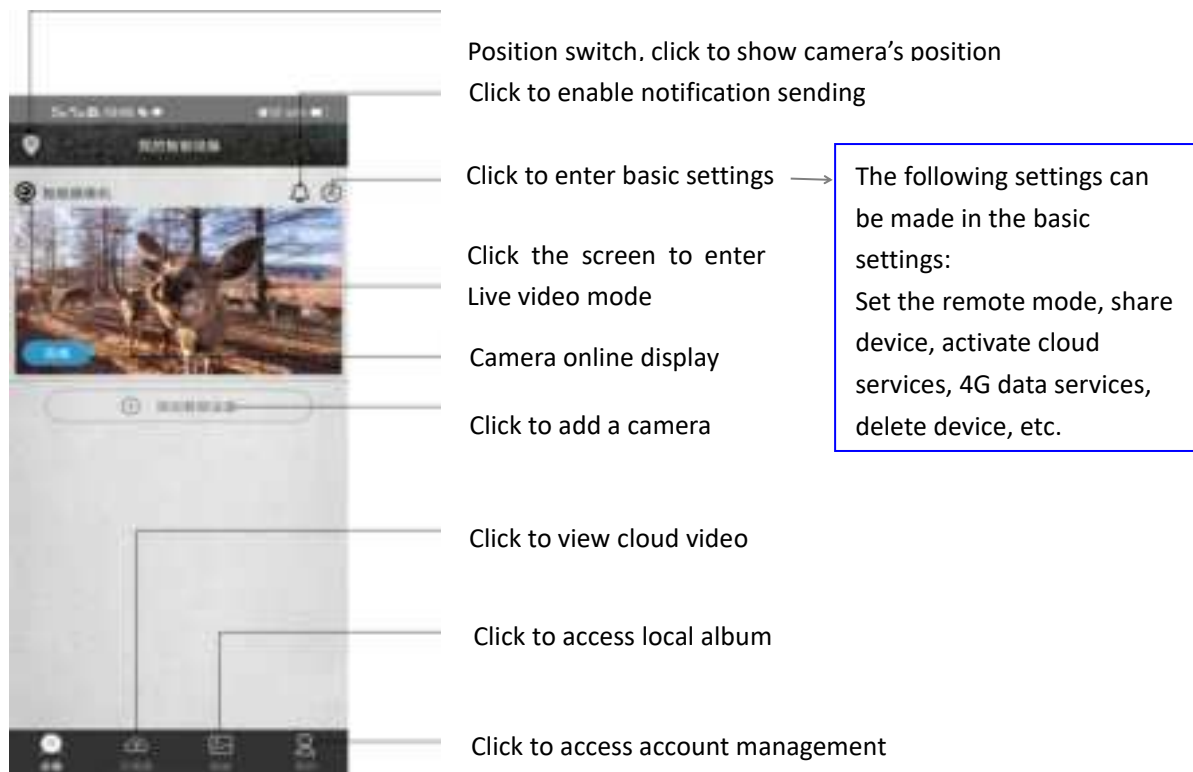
Position switch, click to show camera's position
Click to enable notification sending

Click to enter basic settings

The following settings can be made in the basic settings:
Set the remote mode, share device, activate cloud services, 4G data services, delete device, etc.

Click the screen to enter Live video mode

Camera online display

Click to add a camera

Click to view cloud video

Click to access local album

Click to access account management